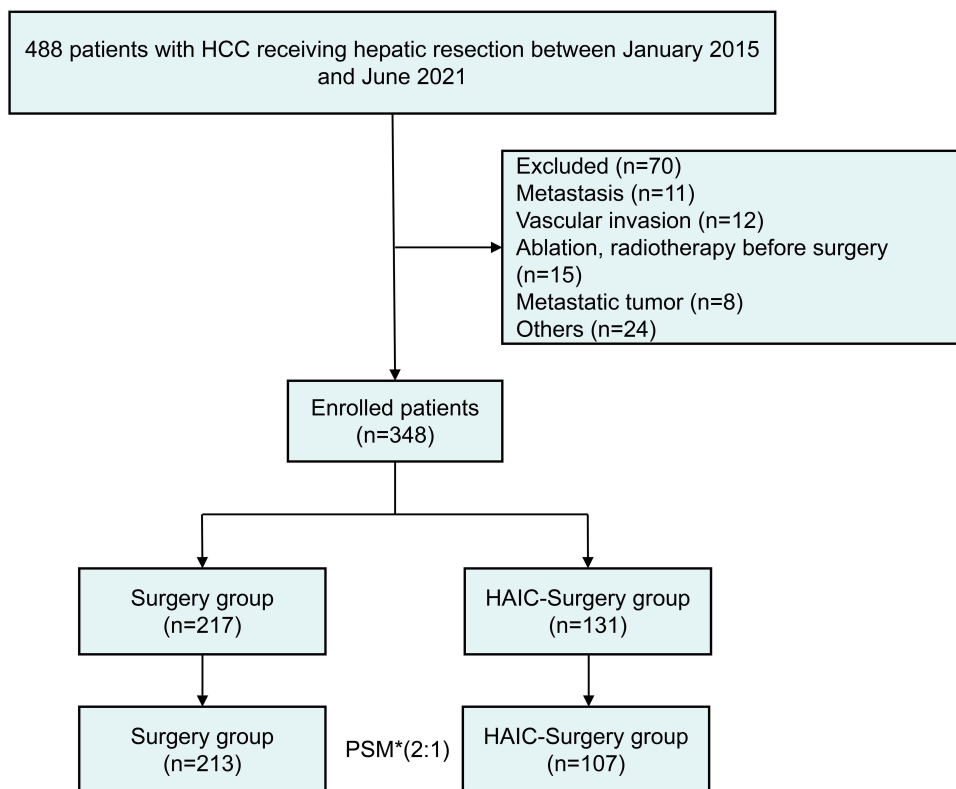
488 patients with HCC receiving hepatic resection between January 2015 and June 2021

Excluded (n=70)
Metastasis (n=11)
Vascular invasion (n=12)
Ablation, radiotherapy before surgery (n=15)
Metastatic tumor (n=8)
Others (n=24)

Enrolled patients (n=348)

Surgery group (n=217)

HAIC-Surgery group (n=131)

Surgery group (n=213)

PSM*(2:1)

HAIC-Surgery group (n=107)